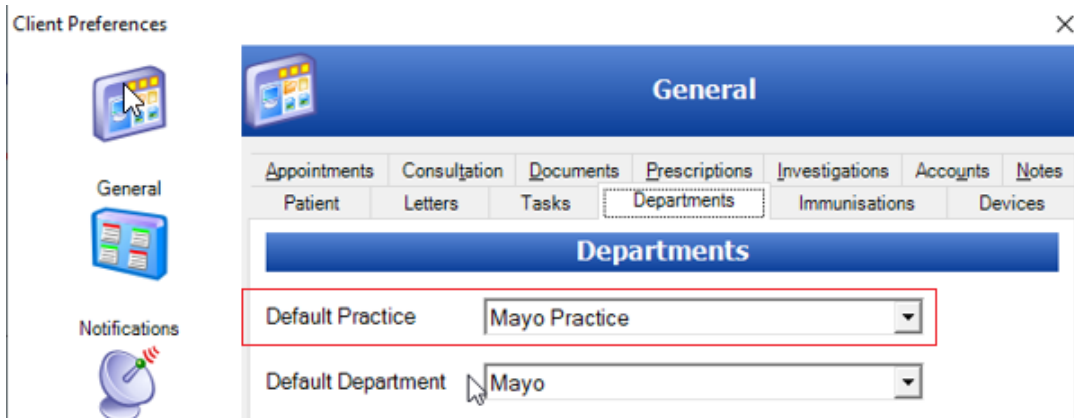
Client Preferences

×

General

Notifications

General

Appointments | Consultation | Documents | Prescriptions | Investigations | Accounts | Notes

Patient | Letters | Tasks | Departments | Immunisations | Devices

Departments

Default Practice Mayo Practice

Default Department Mayo